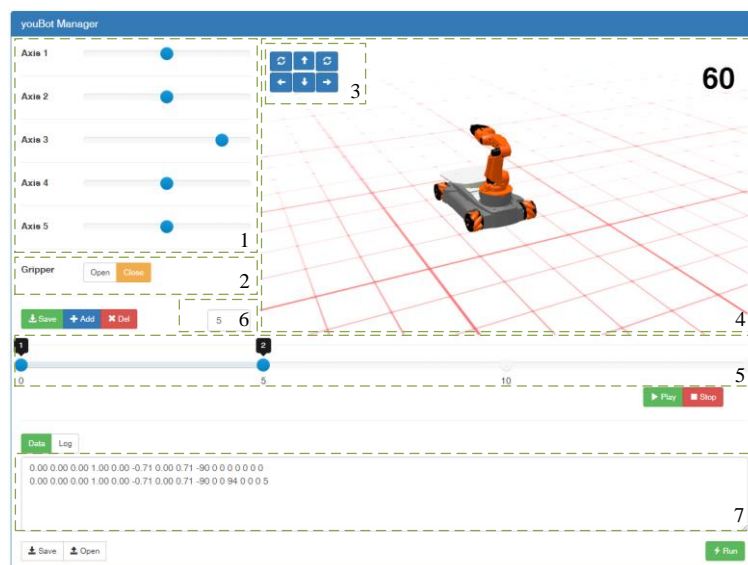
youBot Manager

Axis 1

Axis 2

Axis 3

Axis 4

Axis 5

1

Gripper Open Close

2

Save + Add Del

5

6

3

60

4

1

2

0

5

10

5

Play Stop

Data Log

0.00 0.00 0.00 1.00 0.00 -0.71 0.00 0.71 -90 0 0 0 0 0 0
0.00 0.00 0.00 1.00 0.00 -0.71 0.00 0.71 -90 0 0 94 0 0 0 5

7

Save Open

Run